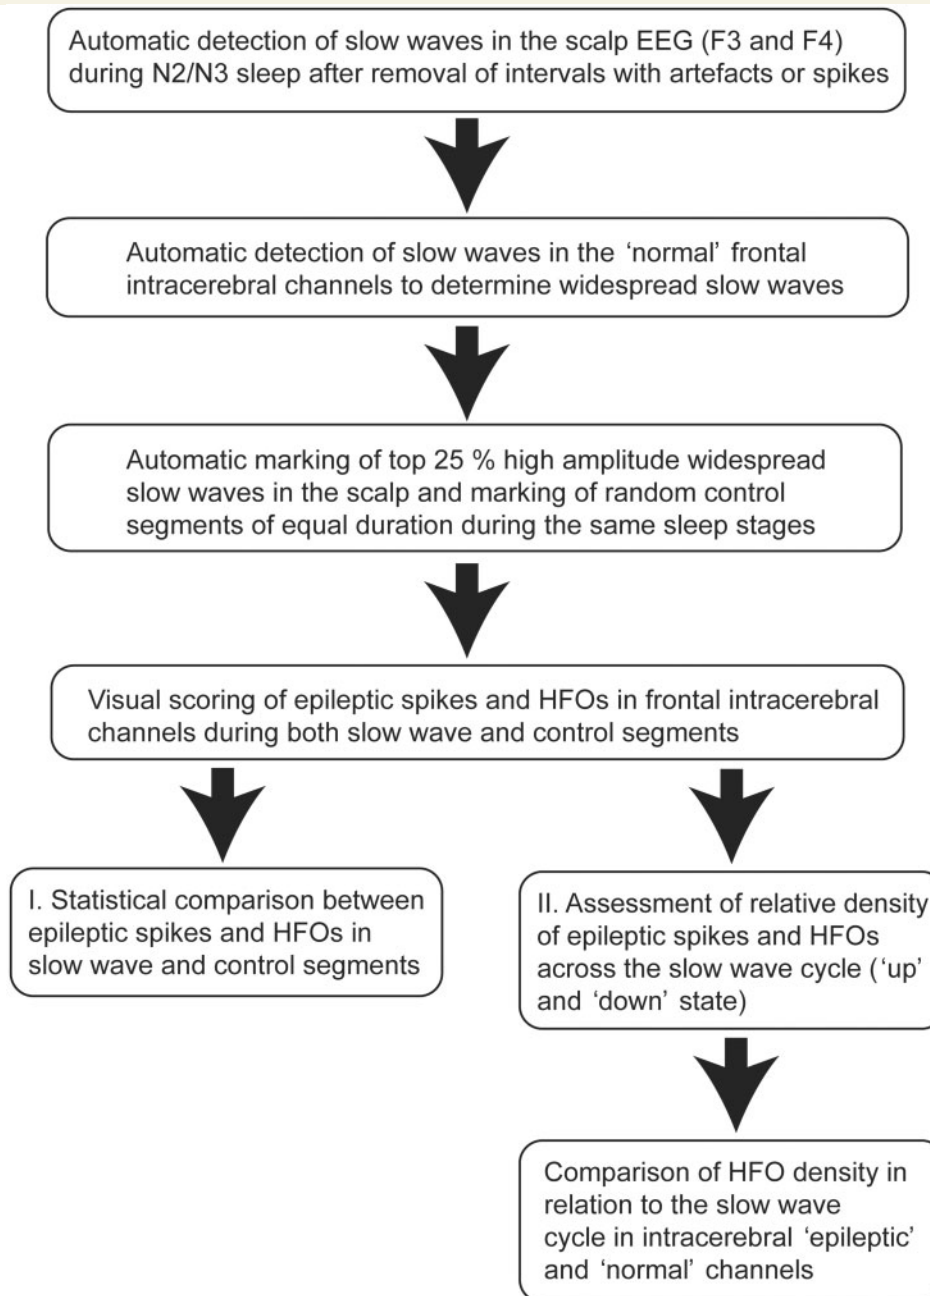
Automatic detection of slow waves in the scalp EEG (F3 and F4) during N2/N3 sleep after removal of intervals with artefacts or spikes

Automatic detection of slow waves in the 'normal' frontal intracerebral channels to determine widespread slow waves

Automatic marking of top 25 % high amplitude widespread slow waves in the scalp and marking of random control segments of equal duration during the same sleep stages

Visual scoring of epileptic spikes and HFOs in frontal intracerebral channels during both slow wave and control segments

I. Statistical comparison between epileptic spikes and HFOs in slow wave and control segments

II. Assessment of relative density of epileptic spikes and HFOs across the slow wave cycle ('up' and 'down' state)

Comparison of HFO density in relation to the slow wave cycle in intracerebral 'epileptic' and 'normal' channels